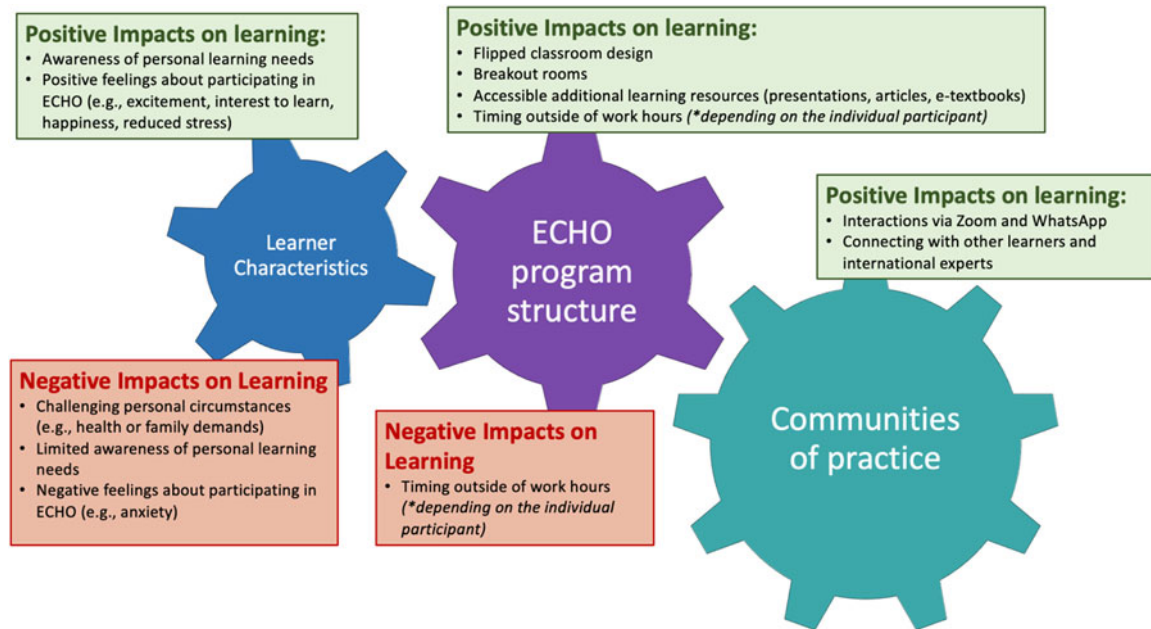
Positive Impacts on learning:
• Awareness of personal learning needs
• Positive feelings about participating in ECHO (e.g., excitement, interest to learn, happiness, reduced stress)

Positive Impacts on learning:
• Flipped classroom design
• Breakout rooms
• Accessible additional learning resources (presentations, articles, e-textbooks)
• Timing outside of work hours *(\*depending on the individual participant)*

Positive Impacts on learning:
• Interactions via Zoom and WhatsApp
• Connecting with other learners and international experts

Learner Characteristics

ECHO program structure

Communities of practice

Negative Impacts on Learning
• Challenging personal circumstances (e.g., health or family demands)
• Limited awareness of personal learning needs
• Negative feelings about participating in ECHO (e.g., anxiety)

Negative Impacts on Learning
• Timing outside of work hours *(\*depending on the individual participant)*